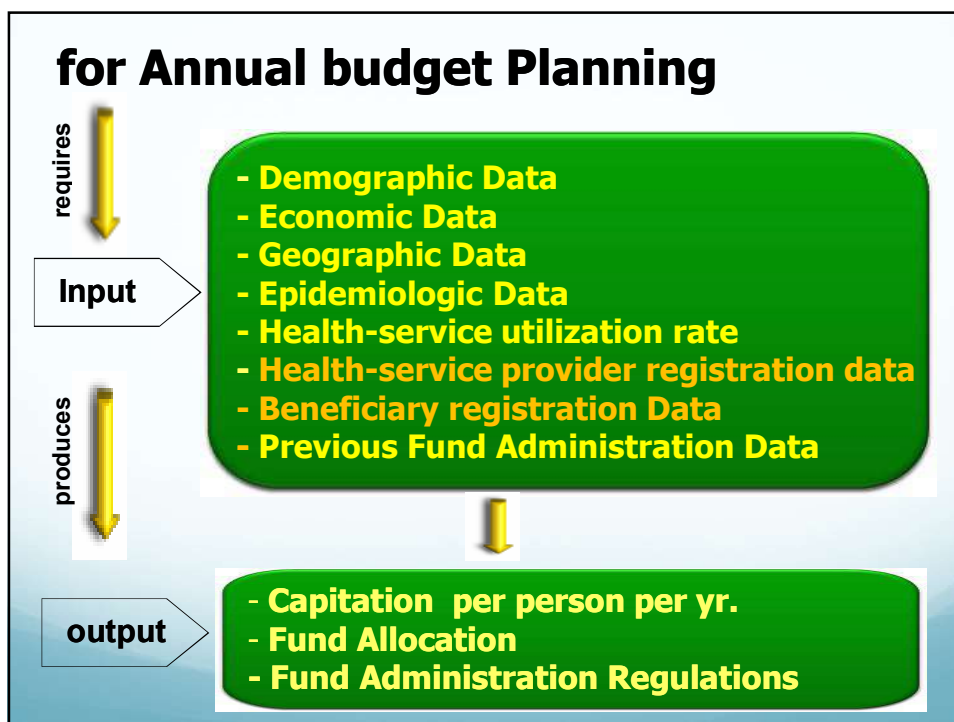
for Annual budget Planning

requires

Input

- Demographic Data
- Economic Data
- Geographic Data
- Epidemiologic Data
- Health-service utilization rate
- Health-service provider registration data
- Beneficiary registration Data
- Previous Fund Administration Data

produces

output

- Capitation per person per yr.
- Fund Allocation
- Fund Administration Regulations